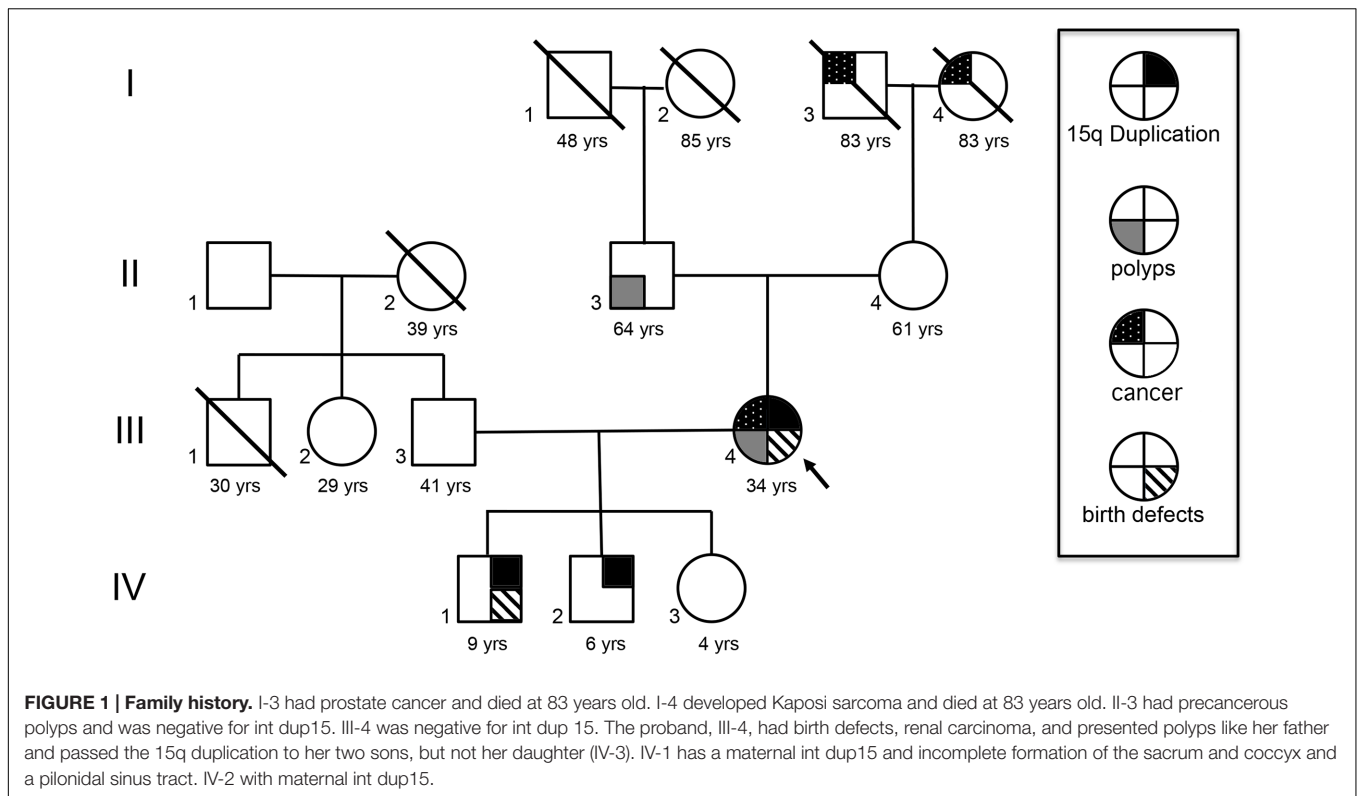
I

1
48 yrs
2
85 yrs
3
83 yrs
4
83 yrs

15q Duplication

polyps

cancer

birth defects

II

1
2
39 yrs
3
64 yrs
4
61 yrs

III

1
30 yrs
2
29 yrs
3
41 yrs
4
34 yrs

IV

1
9 yrs
2
6 yrs
3
4 yrs

**FIGURE 1 | Family history.** I-3 had prostate cancer and died at 83 years old. I-4 developed Kaposi sarcoma and died at 83 years old. II-3 had precancerous polyps and was negative for int dup15. III-4 was negative for int dup 15. The proband, III-4, had birth defects, renal carcinoma, and presented polyps like her father and passed the 15q duplication to her two sons, but not her daughter (IV-3). IV-1 has a maternal int dup15 and incomplete formation of the sacrum and coccyx and a pilonidal sinus tract. IV-2 with maternal int dup15.